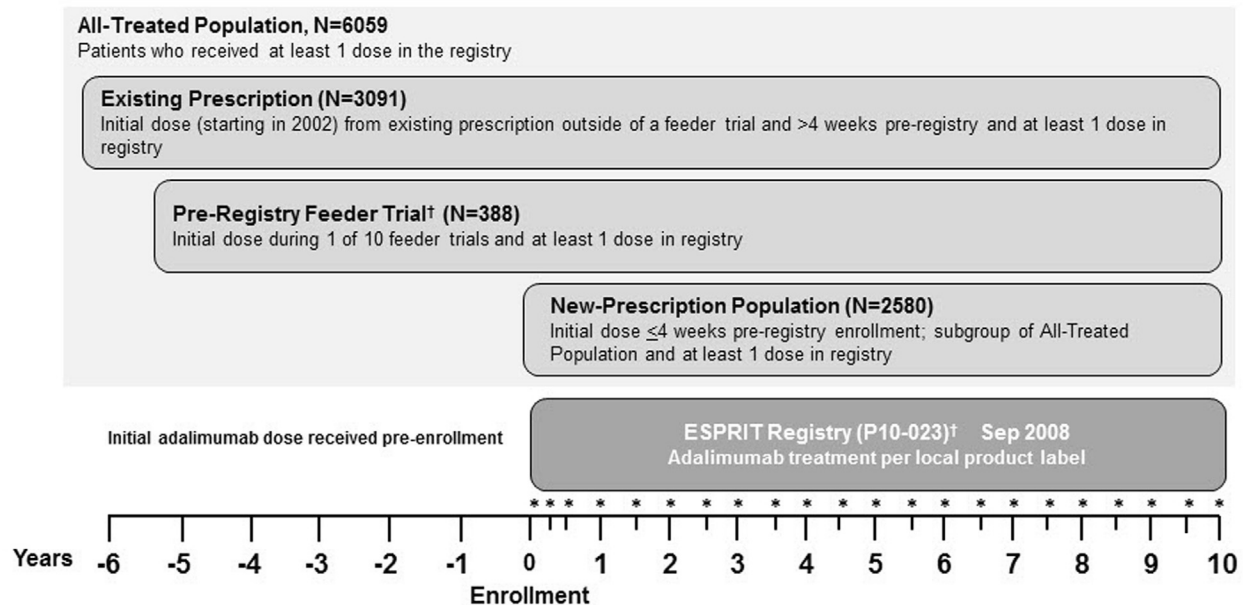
All-Treated Population, N=6059
Patients who received at least 1 dose in the registry

Existing Prescription (N=3091)
Initial dose (starting in 2002) from existing prescription outside of a feeder trial and >4 weeks pre-registry and at least 1 dose in registry

Pre-Registry Feeder Trial† (N=388)
Initial dose during 1 of 10 feeder trials and at least 1 dose in registry

New-Prescription Population (N=2580)
Initial dose $\leq$4 weeks pre-registry enrollment; subgroup of All-Treated Population and at least 1 dose in registry

Initial adalimumab dose received pre-enrollment

ESPRIT Registry (P10-023)† Sep 2008
Adalimumab treatment per local product label

* * * * * * * * * * * * * * * * * * * * *

Years -6 -5 -4 -3 -2 -1 0 1 2 3 4 5 6 7 8 9 10
Enrollment